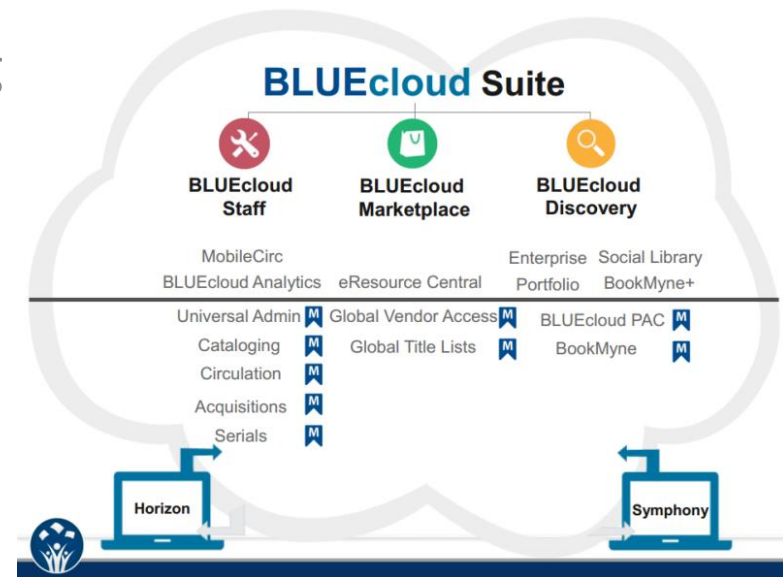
BLUEcloud Suite

BLUEcloud Staff

BLUEcloud Marketplace

BLUEcloud Discovery

MobileCirc
BLUEcloud Analytics

eResource Central

Enterprise
Portfolio

Social Library
BookMyne+

Universal Admin M
Cataloging M
Circulation M
Acquisitions M
Serials M

Global Vendor Access M
Global Title Lists M

BLUEcloud PAC M
BookMyne M

Horizon

Symphony